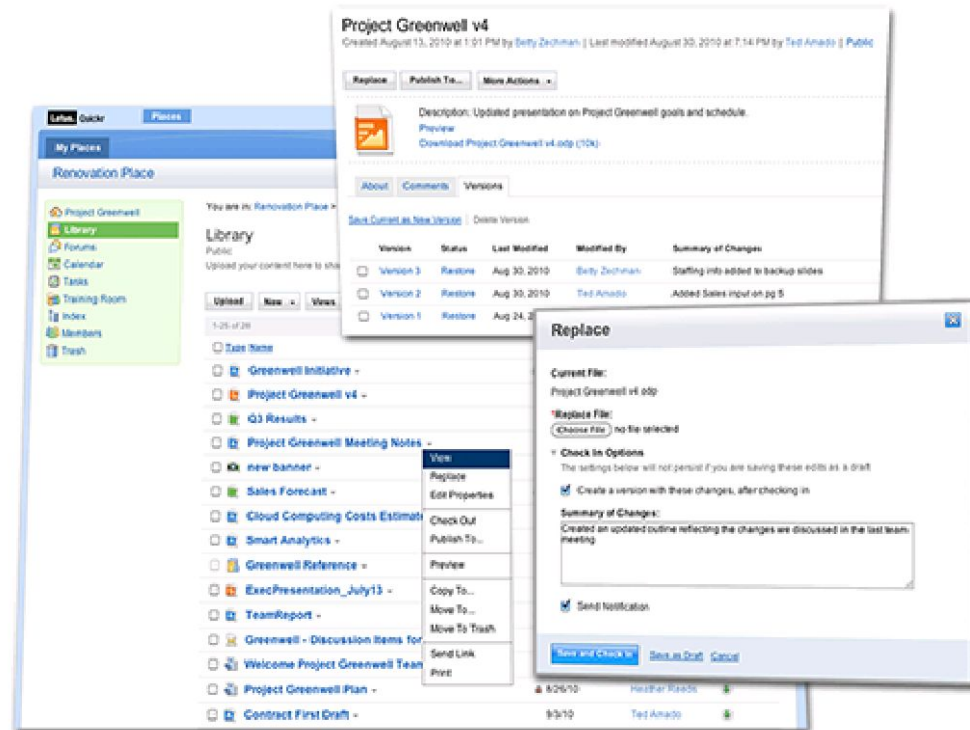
Project Greenwell v4
Created August 13, 2010 at 1:01 PM by Betty Zechman | Last modified August 30, 2010 at 7:14 PM by Ted Amado | Public

Replace | Publish To... | More Actions

Description: Updated presentation on Project Greenwell goals and schedule.
Preview
Download Project Greenwell v4.odp (10k)

About | Comments | Versions

Save Current as New Version | Delete Version

| | Version | Status | Last Modified | Modified By | Summary of Changes |
|---|---|---|---|---|---|
| ☐ | Version 3 | Restore | Aug 30, 2010 | Betty Zechman | Staffing info added to backup slides |
| ☐ | Version 2 | Restore | Aug 30, 2010 | Ted Amado | Added Sales input on pg 5 |
| ☐ | Version 1 | Restore | Aug 24, 2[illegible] | | |

Lotus Quickr | Places

My Places

Renovation Place

Project Greenwell
Library
Forums
Calendar
Tasks
Training Room
Index
Members
Trash

You are in: Renovation Place >

Library
Public
Upload your content here to sha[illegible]

Upload | New | Views

1-25 of 28

☐ Type Name
Greenwell Initiative
Project Greenwell v4
Q3 Results
Project Greenwell Meeting Notes
new banner
Sales Forecast
Cloud Computing Costs Estimate
Smart Analytics
Greenwell Reference
ExecPresentation_July13
TeamReport
Greenwell - Discussion Items for
Welcome Project Greenwell Team
Project Greenwell Plan - 8/26/10 Heather Reeds
Contract First Draft - 9/3/10 Ted Amado

View
Replace
Edit Properties
Check Out
Publish To...
Preview
Copy To...
Move To...
Move To Trash
Send Link
Print

Replace

Current File:
Project Greenwell v4.odp

*Replace File:
Choose File no file selected

Check In Options
The settings below will not persist if you are saving these edits as a draft.
Create a version with these changes, after checking in

Summary of Changes:
Created an updated outline reflecting the changes we discussed in the last team meeting

Send Notification

Save and Check In | Save as Draft | Cancel